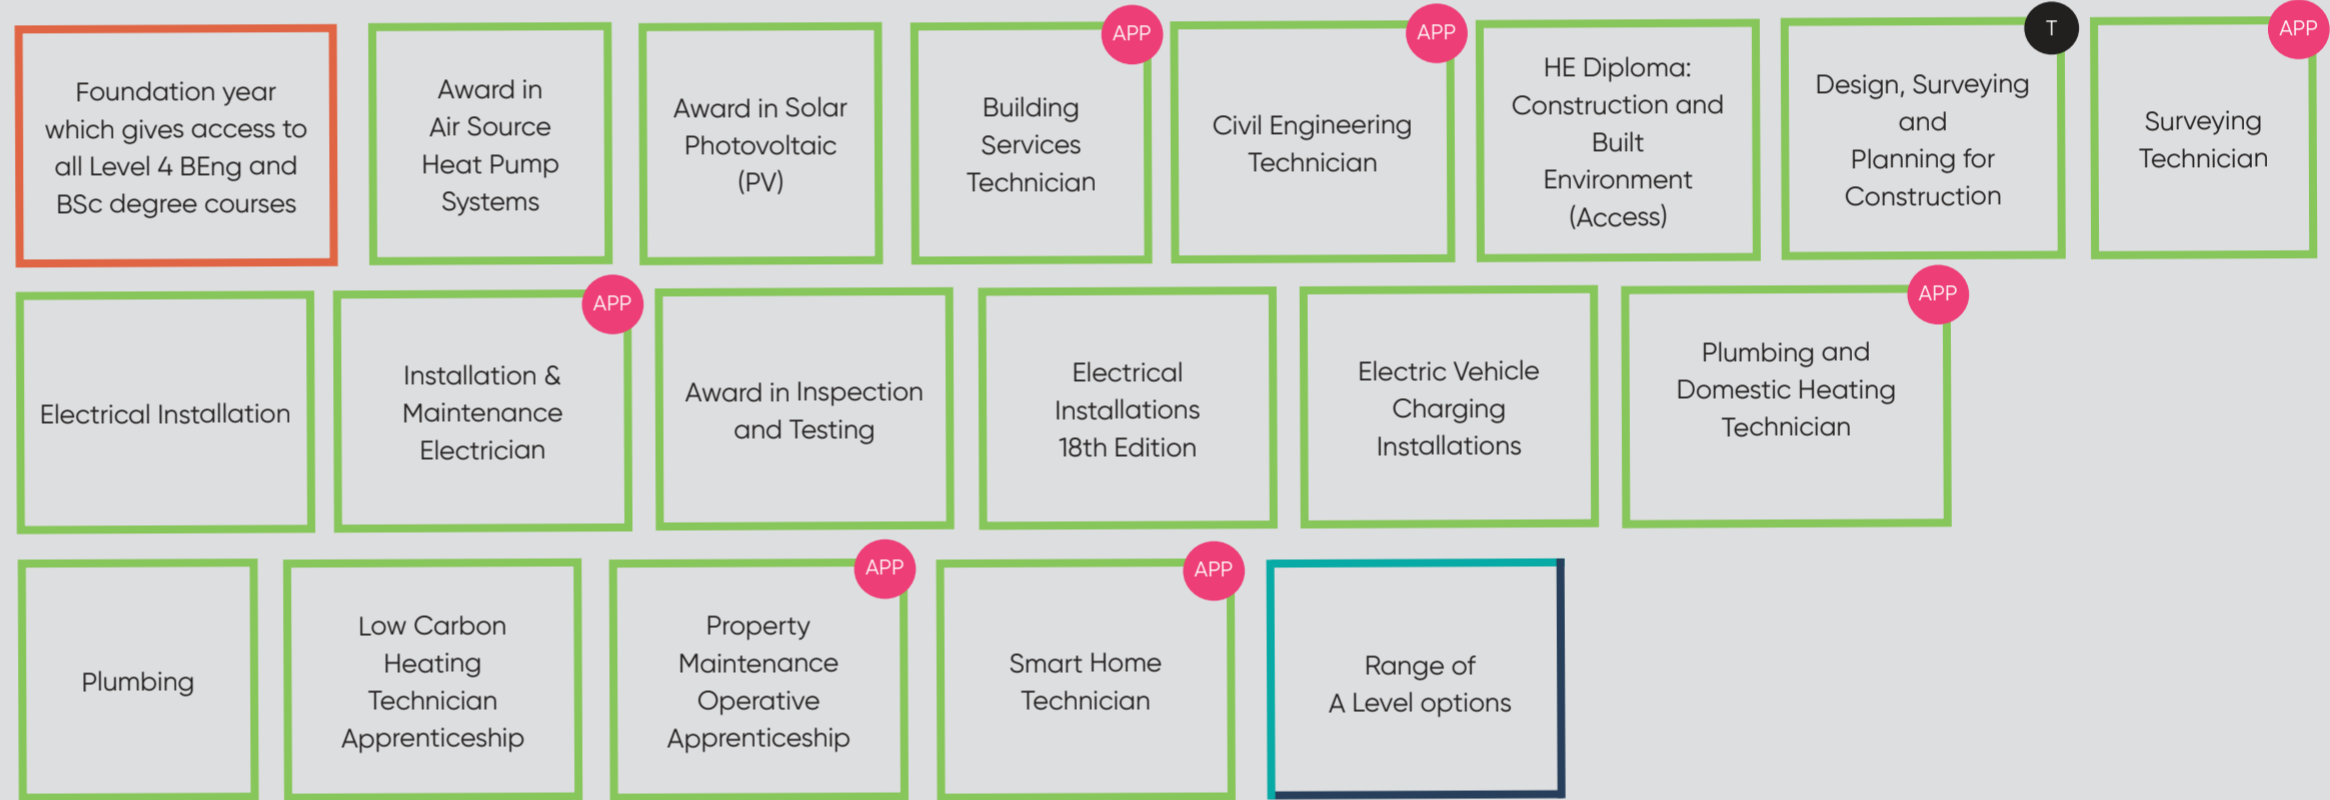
Foundation year which gives access to all Level 4 BEng and BSc degree courses

Award in Air Source Heat Pump Systems

Award in Solar Photovoltaic (PV)

APP
Building Services Technician

APP
Civil Engineering Technician

HE Diploma: Construction and Built Environment (Access)

T
Design, Surveying and Planning for Construction

APP
Surveying Technician

Electrical Installation

APP
Installation & Maintenance Electrician

Award in Inspection and Testing

Electrical Installations 18th Edition

Electric Vehicle Charging Installations

APP
Plumbing and Domestic Heating Technician

Plumbing

Low Carbon Heating Technician Apprenticeship

APP
Property Maintenance Operative Apprenticeship

APP
Smart Home Technician

Range of A Level options